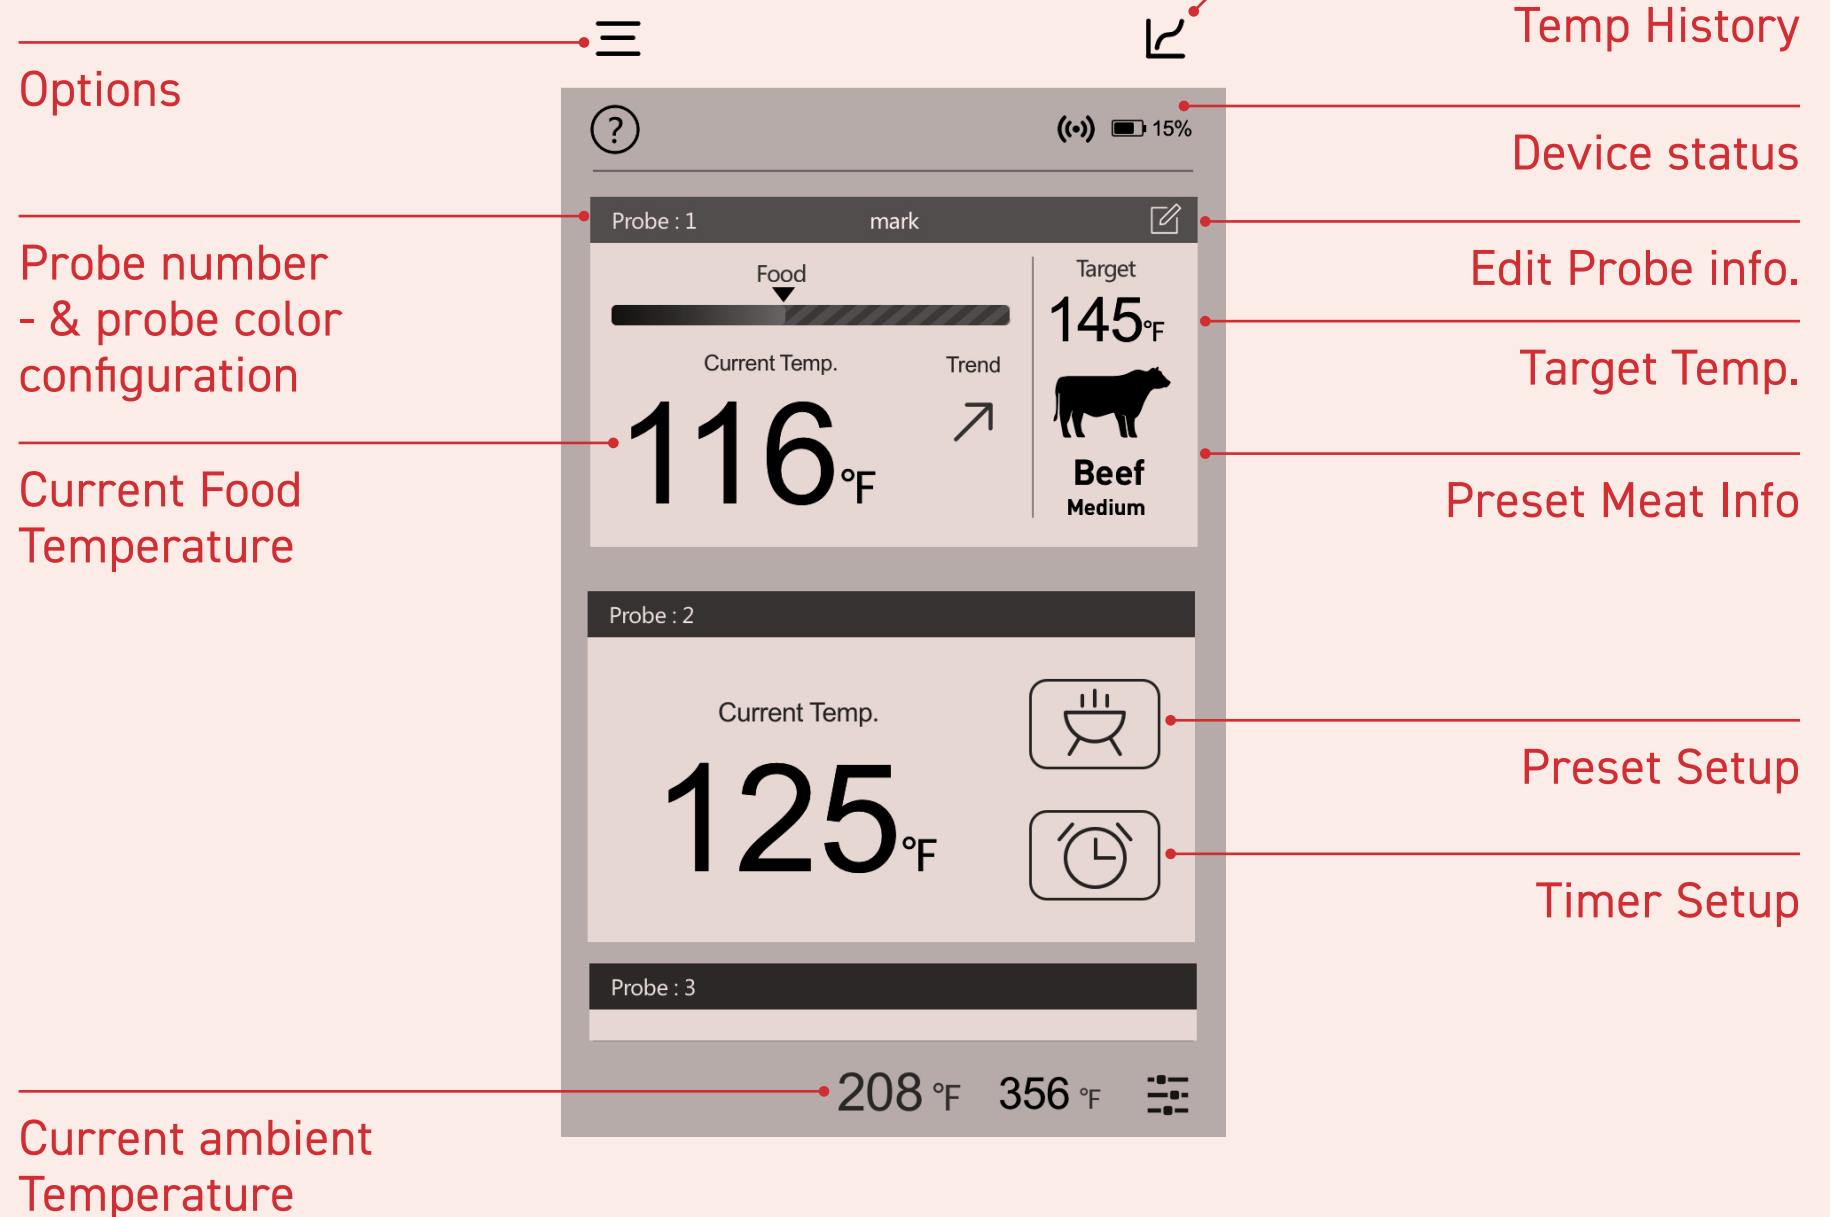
Options

Temp History

?

15%

Device status

Probe : 1 mark

Edit Probe info.

Probe number - & probe color configuration

Food

Target

145°F

Target Temp.

Current Temp.

Trend

116°F

Current Food Temperature

Beef

Medium

Preset Meat Info

Probe : 2

Current Temp.

125°F

Preset Setup

Timer Setup

Probe : 3

208 °F 356 °F

Current ambient Temperature